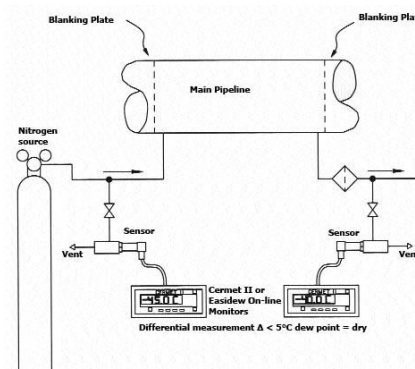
Blanking Plate

Blanking Plate

Main Pipeline

Nitrogen source

Sensor

Vent

Sensor

Ven

CERMET II
-45.0 C

Cermet II or Easidew On-line Monitors

CERMET II
-40.0 C

Differential measurement Δ < 5°C dew point = dry